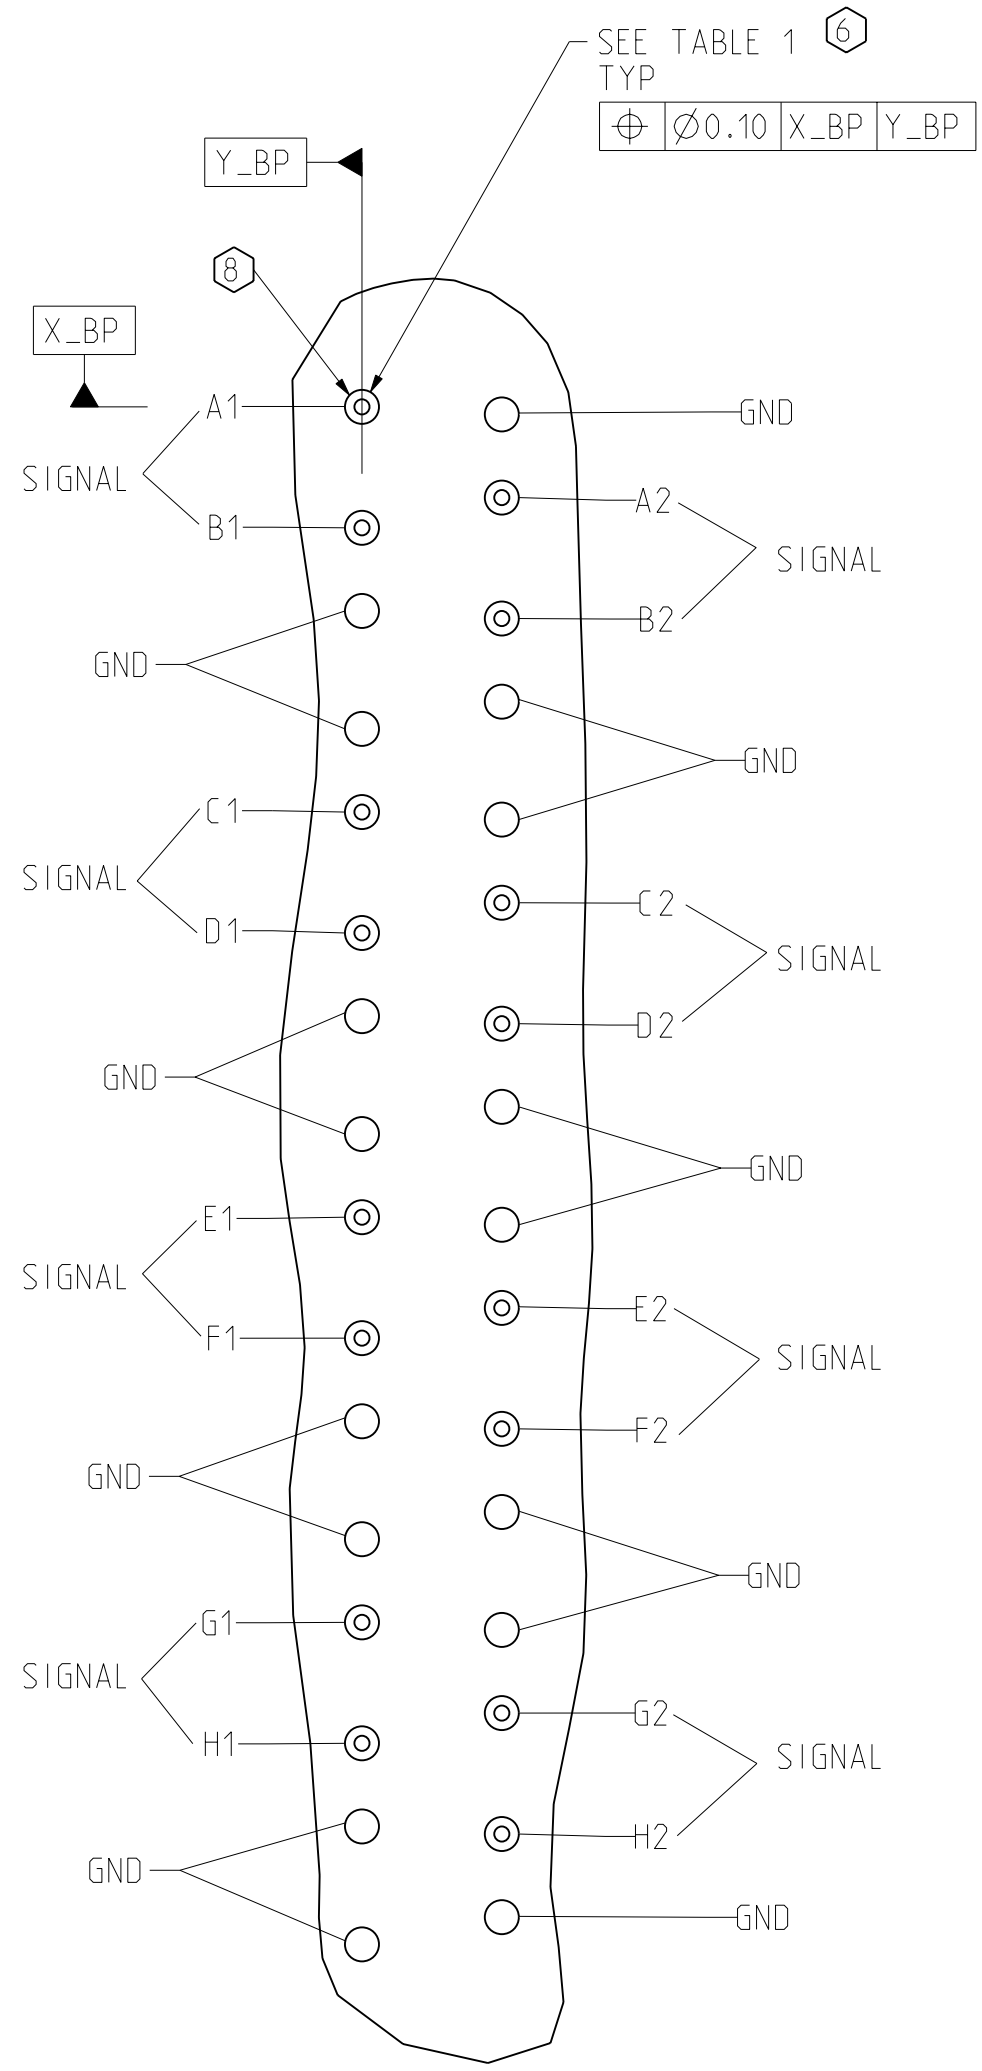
SEE TABLE 1 6
TYP

| $\oplus$ | $\varnothing 0.10$ | X_BP | Y_BP |
|---|---|---|---|

Y_BP

8

X_BP

A1
SIGNAL
B1

GND
A2
SIGNAL
B2

GND

GND

C1
SIGNAL
D1

C2
SIGNAL
D2

GND

GND

E1
SIGNAL
F1

E2
SIGNAL
F2

GND

GND

G1
SIGNAL
H1

G2
SIGNAL
H2

GND

GND